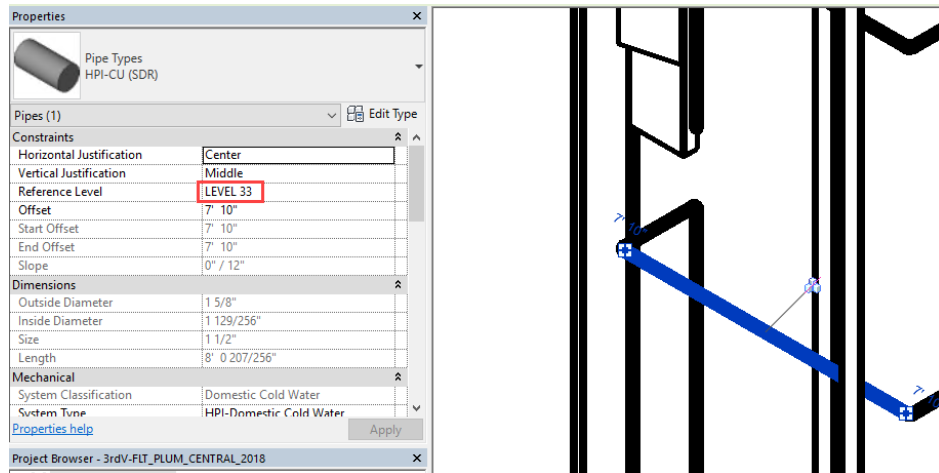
Properties

Pipe Types
HPI-CU (SDR)

Pipes (1)
Edit Type

Constraints

| | |
|---|---|
| Horizontal Justification | Center |
| Vertical Justification | Middle |
| Reference Level | LEVEL 33 |
| Offset | 7' 10" |
| Start Offset | 7' 10" |
| End Offset | 7' 10" |
| Slope | 0" / 12" |

Dimensions

| | |
|---|---|
| Outside Diameter | 1 5/8" |
| Inside Diameter | 1 129/256" |
| Size | 1 1/2" |
| Length | 8' 0 207/256" |

Mechanical

| | |
|---|---|
| System Classification | Domestic Cold Water |
| System Type | HPI-Domestic Cold Water |

Properties help
Apply

Project Browser - 3rdV-FLT_PLUM_CENTRAL_2018